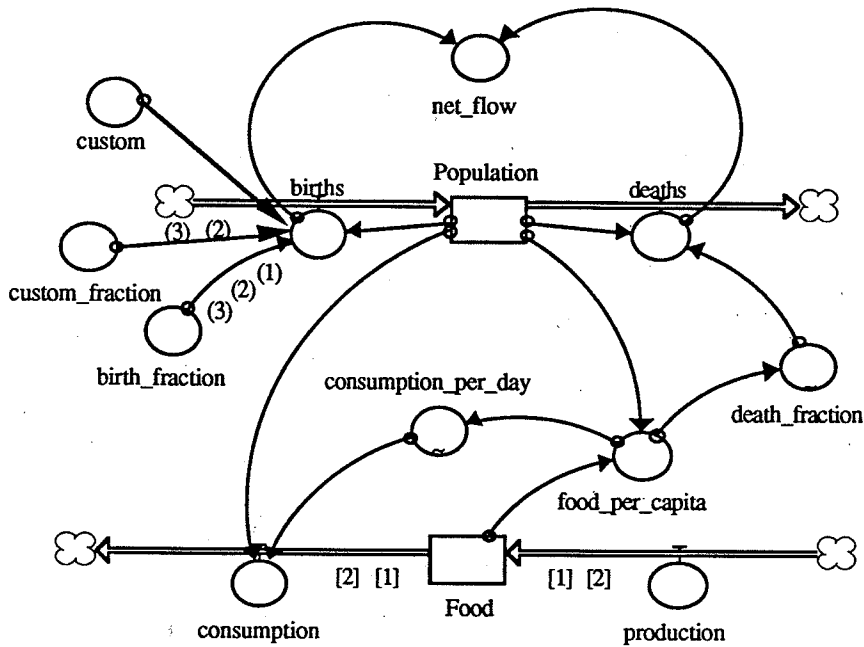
net_flow

custom

births

Population

deaths

(3) (2)

custom_fraction

(3) (2) (1)

birth_fraction

consumption_per_day

death_fraction

food_per_capita

[2] [1]

[1] [2]

consumption

Food

production